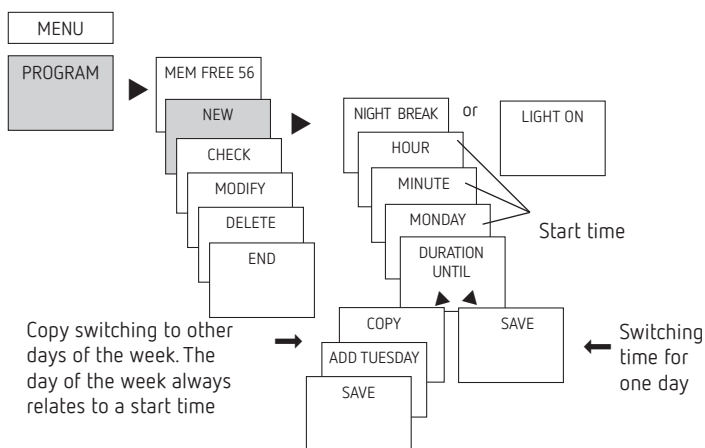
MENU

PROGRAM

MEM FREE 56

NEW

CHECK

MODIFY

DELETE

END

NIGHT BREAK

or

LIGHT ON

HOUR

MINUTE

MONDAY

Start time

DURATION UNTIL

Copy switching to other days of the week. The day of the week always relates to a start time

COPY

ADD TUESDAY

SAVE

SAVE

Switching time for one day